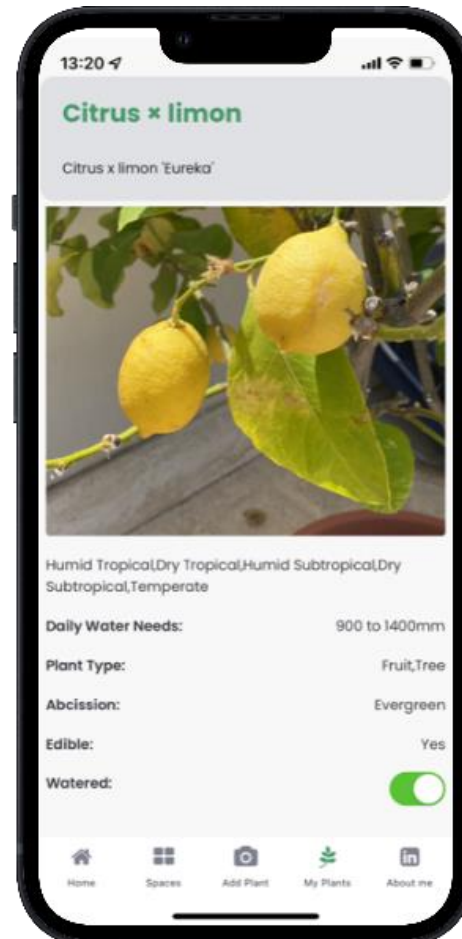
13:20

Citrus × limon

Citrus x limon 'Eureka'

Humid Tropical,Dry Tropical,Humid Subtropical,Dry Subtropical,Temperate

Daily Water Needs: 900 to 1400mm

Plant Type: Fruit,Tree

Abcission: Evergreen

Edible: Yes

Watered:

Home
Spaces
Add Plant
My Plants
About me